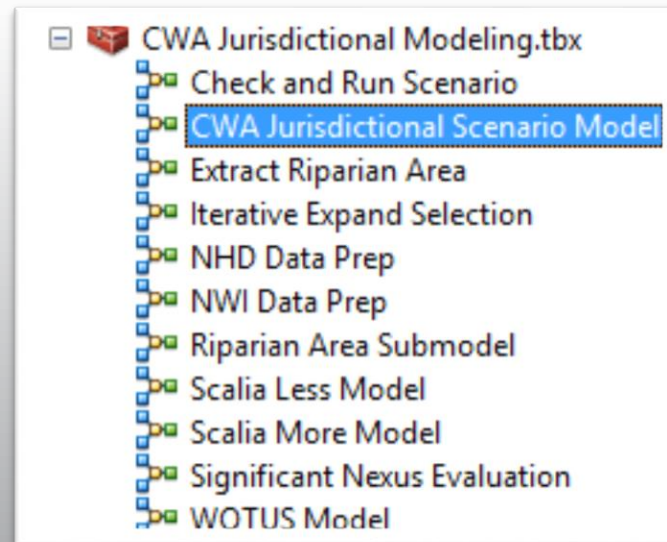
CWA Jurisdictional Modeling.tbx
Check and Run Scenario
CWA Jurisdictional Scenario Model
Extract Riparian Area
Iterative Expand Selection
NHD Data Prep
NWI Data Prep
Riparian Area Submodel
Scalia Less Model
Scalia More Model
Significant Nexus Evaluation
WOTUS Model